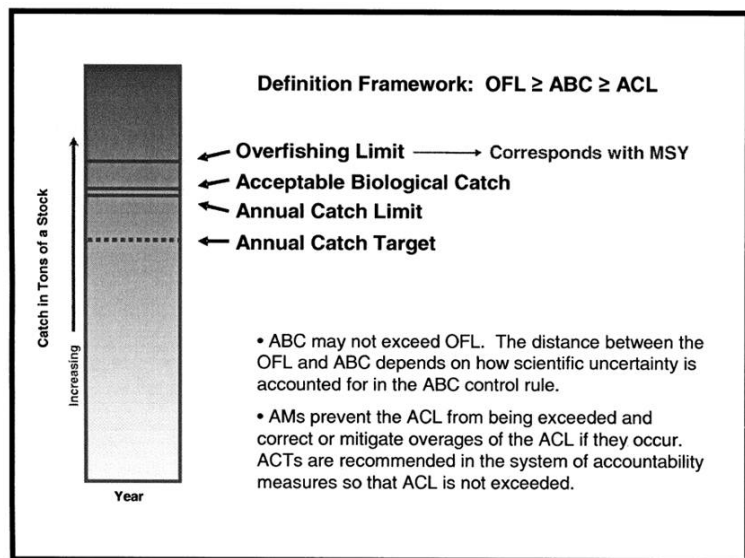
Definition Framework: OFL ≥ ABC ≥ ACL

Catch in Tons of a Stock

Increasing

Overfishing Limit → Corresponds with MSY

Acceptable Biological Catch

Annual Catch Limit

Annual Catch Target

Year

• ABC may not exceed OFL. The distance between the OFL and ABC depends on how scientific uncertainty is accounted for in the ABC control rule.

• AMs prevent the ACL from being exceeded and correct or mitigate overages of the ACL if they occur. ACTs are recommended in the system of accountability measures so that ACL is not exceeded.